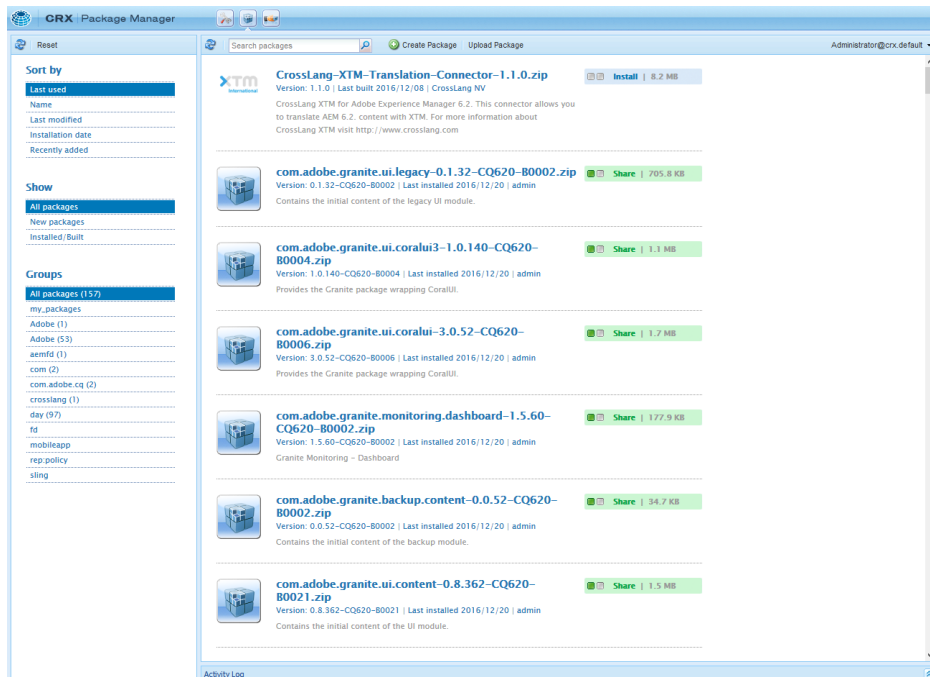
CRX | Package Manager

Reset

Sort by
Last used
Name
Last modified
Installation date
Recently added

Show
All packages
New packages
Installed/Built

Groups
All packages (157)
my_packages
Adobe (1)
Adobe (53)
aemfd (1)
com (2)
com.adobe.cq (2)
crosslang (1)
day (97)
fd
mobileapp
rep:policy
sling

Search packages
Create Package Upload Package
Administrator@crx.default

XTM International
CrossLang-XTM-Translation-Connector-1.1.0.zip
Version: 1.1.0 | Last built 2016/12/08 | CrossLang NV
CrossLang XTM for Adobe Experience Manager 6.2. This connector allows you to translate AEM 6.2. content with XTM. For more information about CrossLang XTM visit http://www.crosslang.com
Install | 8.2 MB

com.adobe.granite.ui.legacy-0.1.32-CQ620-B0002.zip
Version: 0.1.32-CQ620-B0002 | Last installed 2016/12/20 | admin
Contains the initial content of the legacy UI module.
Share | 705.8 KB

com.adobe.granite.ui.coralui3-1.0.140-CQ620-B0004.zip
Version: 1.0.140-CQ620-B0004 | Last installed 2016/12/20 | admin
Provides the Granite package wrapping CoralUI.
Share | 1.1 MB

com.adobe.granite.ui.coralui-3.0.52-CQ620-B0006.zip
Version: 3.0.52-CQ620-B0006 | Last installed 2016/12/20 | admin
Provides the Granite package wrapping CoralUI.
Share | 1.7 MB

com.adobe.granite.monitoring.dashboard-1.5.60-CQ620-B0002.zip
Version: 1.5.60-CQ620-B0002 | Last installed 2016/12/20 | admin
Granite Monitoring - Dashboard
Share | 177.9 KB

com.adobe.granite.backup.content-0.0.52-CQ620-B0002.zip
Version: 0.0.52-CQ620-B0002 | Last installed 2016/12/20 | admin
Contains the initial content of the backup module.
Share | 34.7 KB

com.adobe.granite.ui.content-0.8.362-CQ620-B0021.zip
Version: 0.8.362-CQ620-B0021 | Last installed 2016/12/20 | admin
Contains the initial content of the UI module.
Share | 1.5 MB

Activity Log